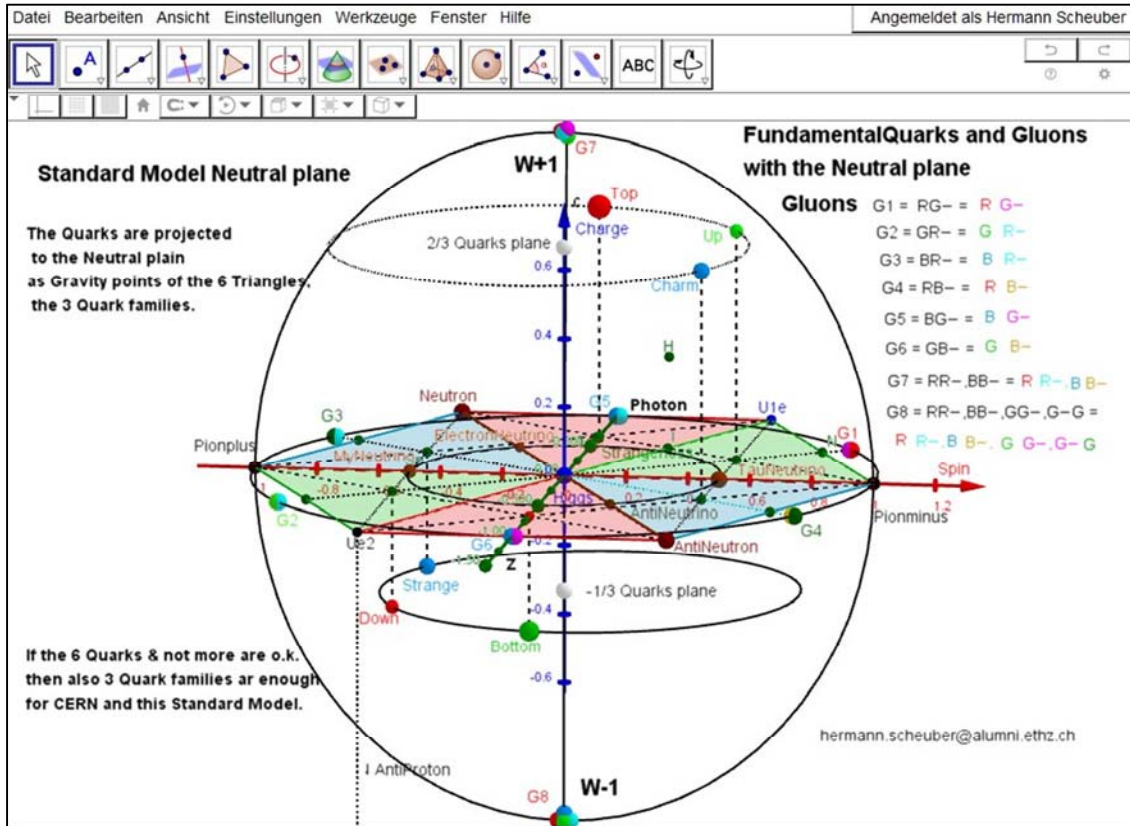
Datei Bearbeiten Ansicht Einstellungen Werkzeuge Fenster Hilfe

Angemeldet als Hermann Scheuber

ABC

Standard Model Neutral plane

W+1

G7

FundamentalQuarks and Gluons with the Neutral plane

Gluons G1 = RG− = R G−
G2 = GR− = G R−
G3 = BR− = B R−
G4 = RB− = R B−
G5 = BG− = B G−
G6 = GB− = G B−
G7 = RR−,BB− = R R−,B B−
G8 = RR−,BB−,GG−,G−G = R R−,B B−, G G−,G− G

The Quarks are projected to the Neutral plain as Gravity points of the 6 Triangles, the 3 Quark families.

Top
Charge
2/3 Quarks plane
Up
0.6
Charm
0.4
H
Neutron
0.2
G5
Photon
U1e
G3
G1
Pionplus
ElectronNeutrino
MyNeutrino
Strangeness
TauNeutrino
Spin
1.2
0.8
0.4
0.2
0.6
0.8
Higgs
AntiNeutrino
G2
Pionminus
G4
Ue2
G6
AntiNeutron
Z
Strange
-1/3 Quarks plane
-0.4
Down
Bottom
-0.6

If the 6 Quarks & not more are o.k. then also 3 Quark families ar enough for CERN and this Standard Model.

hermann.scheuber@alumni.ethz.ch

AntiProton

G8

W-1